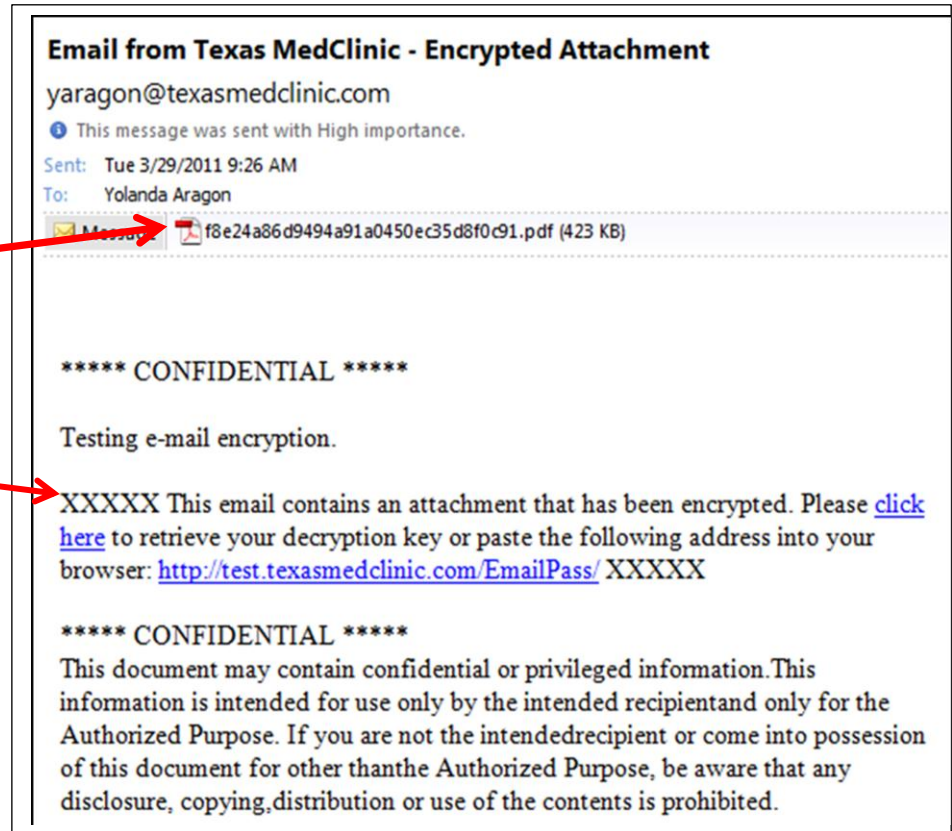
Email from Texas MedClinic - Encrypted Attachment
yaragon@texasmedclinic.com
This message was sent with High importance.
Sent: Tue 3/29/2011 9:26 AM
To: Yolanda Aragon
Messa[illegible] f8e24a86d9494a91a0450ec35d8f0c91.pdf (423 KB)

***** CONFIDENTIAL *****

Testing e-mail encryption.

XXXXX This email contains an attachment that has been encrypted. Please click here to retrieve your decryption key or paste the following address into your browser: http://test.texasmedclinic.com/EmailPass/ XXXXX

***** CONFIDENTIAL *****
This document may contain confidential or privileged information.This information is intended for use only by the intended recipientand only for the Authorized Purpose. If you are not the intendedrecipient or come into possession of this document for other thanthe Authorized Purpose, be aware that any disclosure, copying,distribution or use of the contents is prohibited.